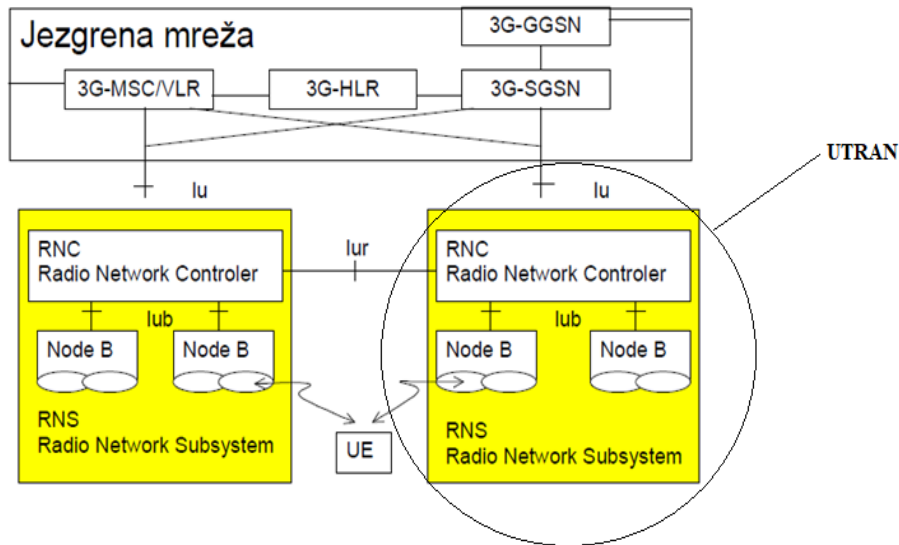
Jezgrena mreža

3G-GGSN

3G-MSC/VLR

3G-HLR

3G-SGSN

UTRAN

Iu

Iu

RNC
Radio Network Controler

Iur

RNC
Radio Network Controler

Iub

Iub

Node B

Node B

Node B

Node B

RNS
Radio Network Subsystem

UE

RNS
Radio Network Subsystem